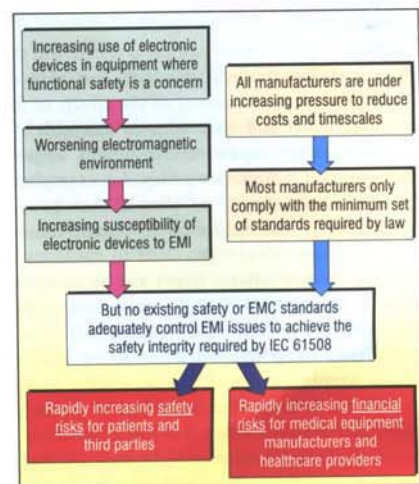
Increasing use of electronic devices in equipment where functional safety is a concern

Worsening electromagnetic environment

Increasing susceptibility of electronic devices to EMI

All manufacturers are under increasing pressure to reduce costs and timescales

Most manufacturers only comply with the minimum set of standards required by law

But no existing safety or EMC standards adequately control EMI issues to achieve the safety integrity required by IEC 61508

Rapidly increasing safety risks for patients and third parties

Rapidly increasing financial risks for medical equipment manufacturers and healthcare providers